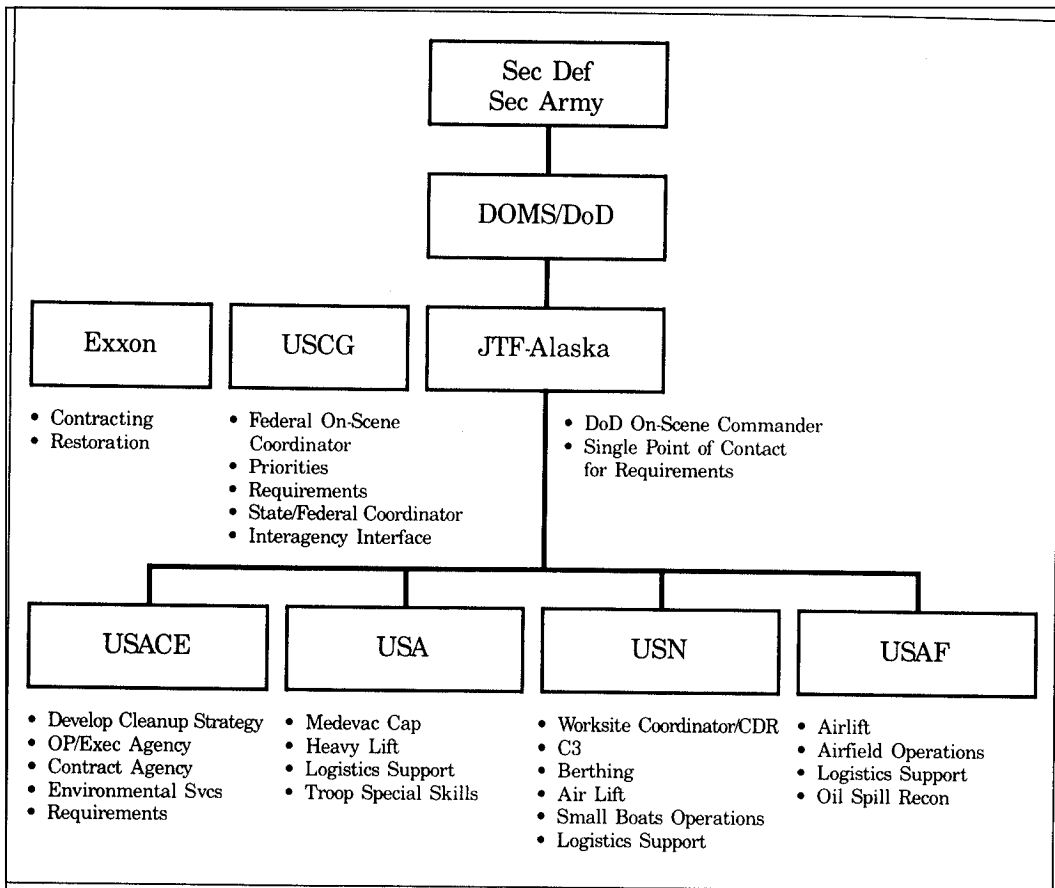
Sec Def
Sec Army

DOMS/DoD

Exxon

• Contracting
• Restoration

USCG

• Federal On-Scene Coordinator
• Priorities
• Requirements
• State/Federal Coordinator
• Interagency Interface

JTF-Alaska

• DoD On-Scene Commander
• Single Point of Contact for Requirements

USACE

• Develop Cleanup Strategy
• OP/Exec Agency
• Contract Agency
• Environmental Svcs
• Requirements

USA

• Medevac Cap
• Heavy Lift
• Logistics Support
• Troop Special Skills

USN

• Worksite Coordinator/CDR
• C3
• Berthing
• Air Lift
• Small Boats Operations
• Logistics Support

USAF

• Airlift
• Airfield Operations
• Logistics Support
• Oil Spill Recon